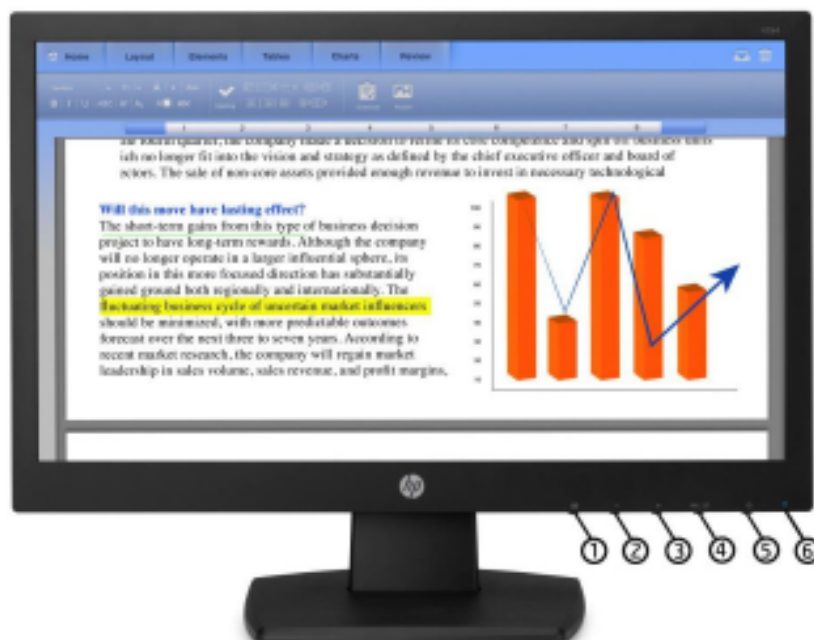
Home Layout Elements Tables Charts Review

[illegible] the company made a decision to refine its core competence and spin off business units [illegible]ials no longer fit into the vision and strategy as defined by the chief executive officer and board of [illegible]ectors. The sale of non-core assets provided enough revenue to invest in necessary technological

Will this move have lasting effect?
The short-term gains from this type of business decision project to have long-term rewards. Although the company will no longer operate in a larger influential sphere, its position in this more focused direction has substantially gained ground both regionally and internationally. The fluctuating business cycle of uncertain market influencers should be minimized, with more predictable outcomes forecast over the next three to seven years. According to recent market research, the company will regain market leadership in sales volume, sales revenue, and profit margins.

hp

①②③④⑤⑥